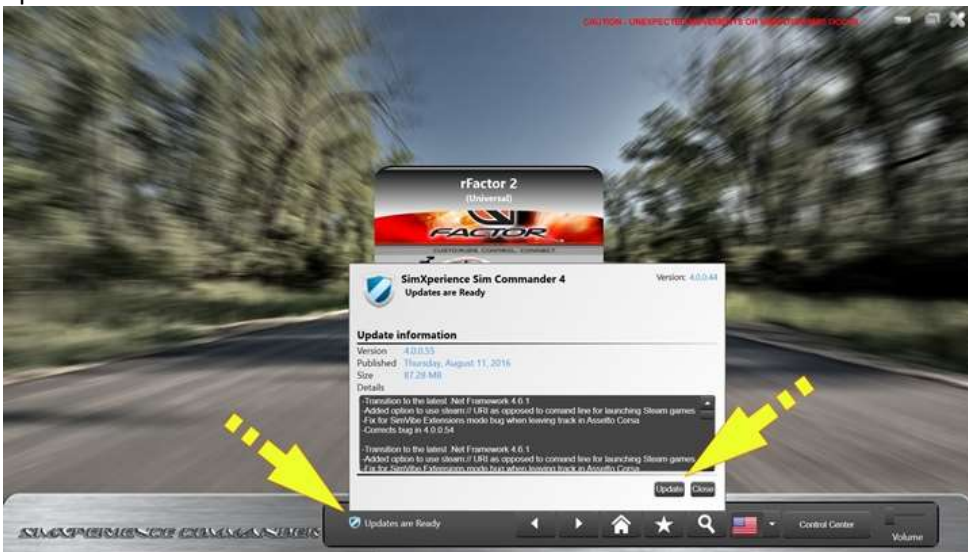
CAUTION - UNEXPECTED MOVEMENTS OR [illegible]

rFactor 2
(Universal)

FACTOR

SimXperience Sim Commander 4
Updates are Ready

Version: 4.0.0.44

Update information

Version 4.0.0.55
Published Thursday, August 11, 2016
Size 87.28 MB
Details

-Transition to the latest .Net Framework 4.6.1
-Added option to use steam:// URI as opposed to comand line for launching Steam games
-Fix for SimVibe Extensions mode bug when leaving track in Assetto Corsa
-Corrects bug in 4.0.0.54

-Transition to the latest .Net Framework 4.6.1
-Added option to use steam:// URI as opposed to comand line for launching Steam games
-Fix for SimVibe Extensions mode bug when leaving track in Assetto Corsa

Update Close

SIMXPERIENCE COMMANDER

Updates are Ready

Control Center

Volume